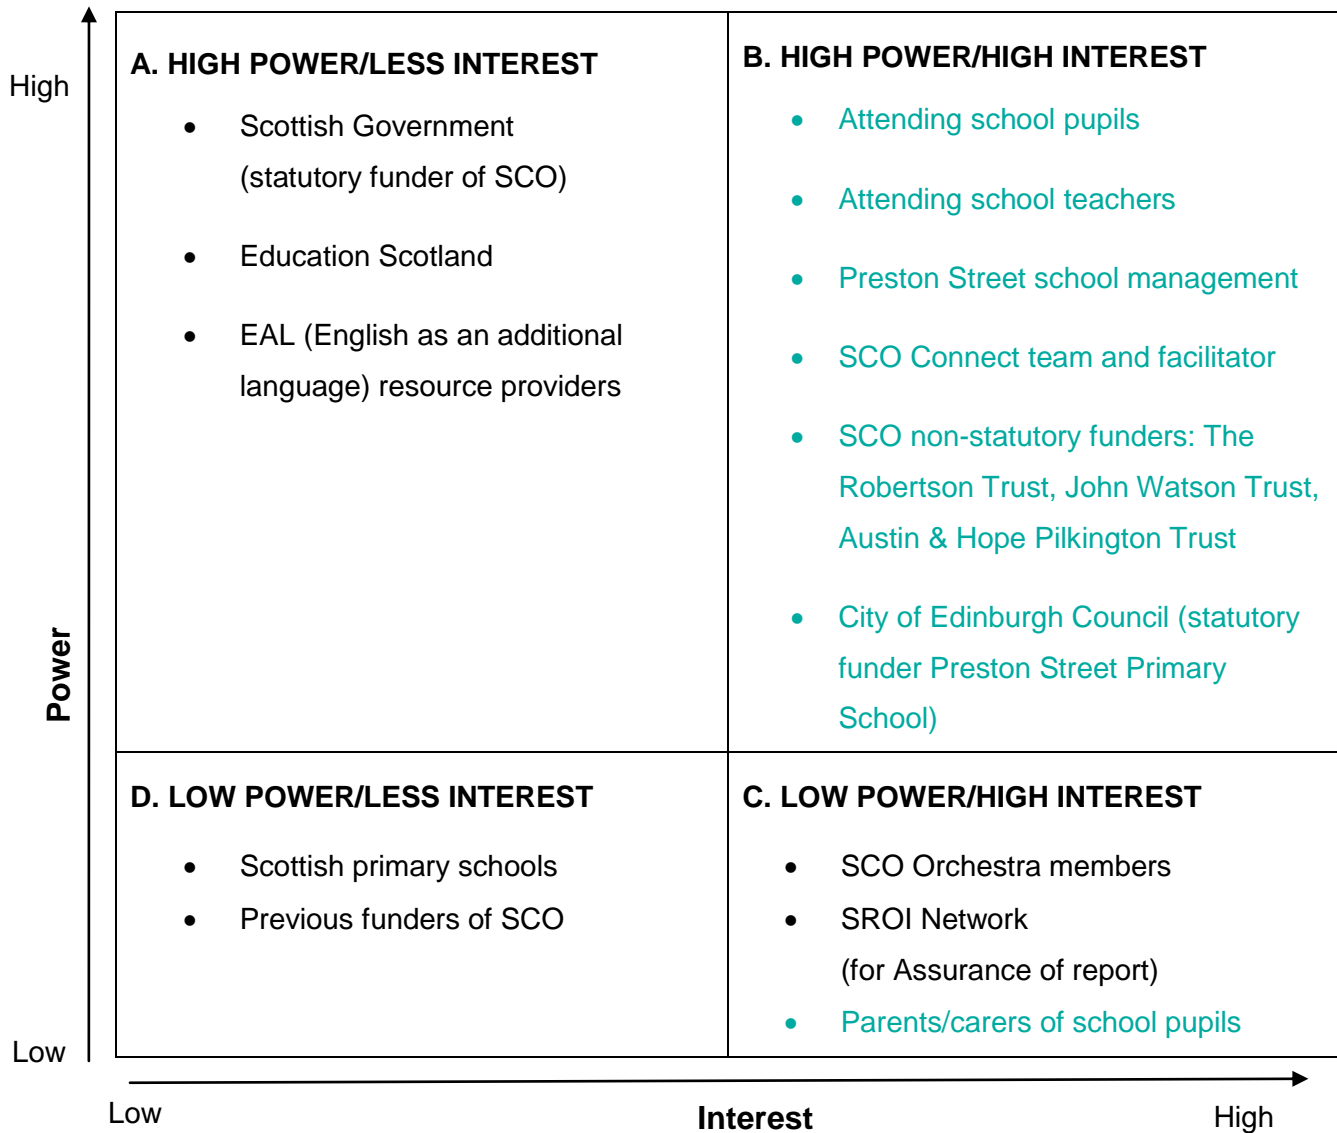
High

Power

Low

| A. HIGH POWER/LESS INTEREST | B. HIGH POWER/HIGH INTEREST |
|---|---|
| • Scottish Government (statutory funder of SCO) <br> • Education Scotland <br> • EAL (English as an additional language) resource providers | • Attending school pupils <br> • Attending school teachers <br> • Preston Street school management <br> • SCO Connect team and facilitator <br> • SCO non-statutory funders: The Robertson Trust, John Watson Trust, Austin & Hope Pilkington Trust <br> • City of Edinburgh Council (statutory funder Preston Street Primary School) |
| D. LOW POWER/LESS INTEREST | C. LOW POWER/HIGH INTEREST |
| • Scottish primary schools <br> • Previous funders of SCO | • SCO Orchestra members <br> • SROI Network (for Assurance of report) <br> • Parents/carers of school pupils |

Low

Interest

High